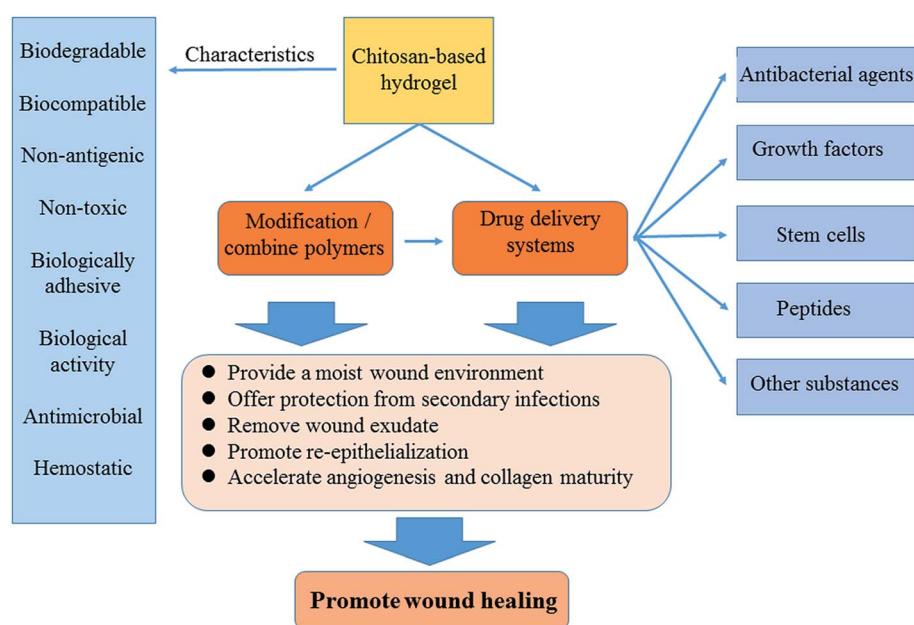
Chitosan-based hydrogel

Characteristics

Biodegradable

Biocompatible

Non-antigenic

Non-toxic

Biologically adhesive

Biological activity

Antimicrobial

Hemostatic

Modification / combine polymers

Drug delivery systems

Antibacterial agents

Growth factors

Stem cells

Peptides

Other substances

- Provide a moist wound environment
- Offer protection from secondary infections
- Remove wound exudate
- Promote re-epithelialization
- Accelerate angiogenesis and collagen maturity

Promote wound healing